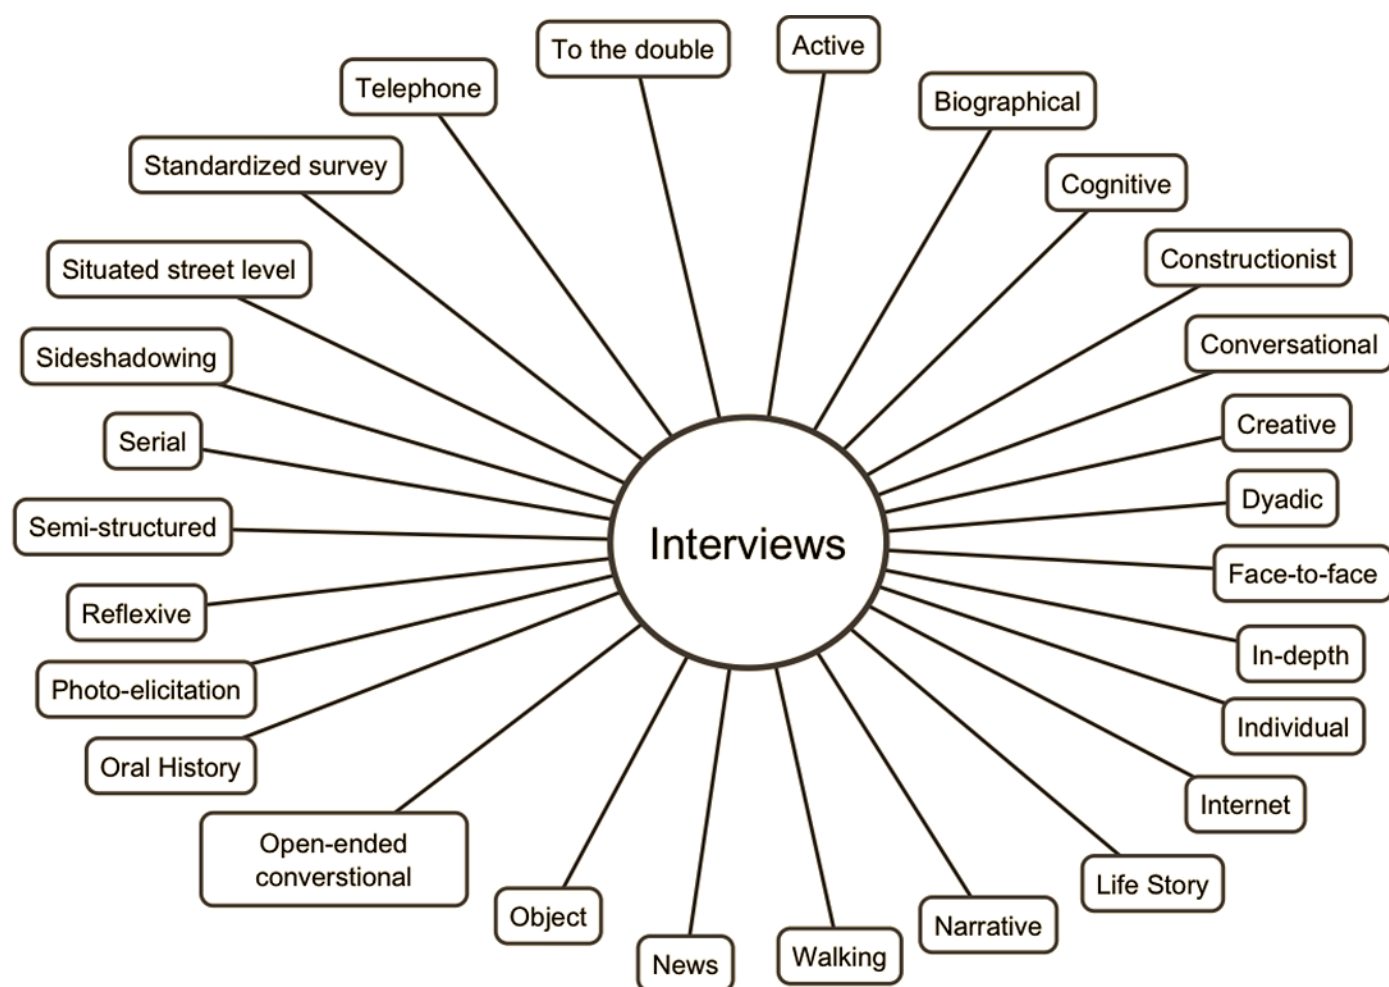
Interviews

Active

Biographical

Cognitive

Constructionist

Conversational

Creative

Dyadic

Face-to-face

In-depth

Individual

Internet

Life Story

Narrative

Walking

News

Object

Open-ended converstional

Oral History

Photo-elicitation

Reflexive

Semi-structured

Serial

Sideshadowing

Situated street level

Standardized survey

Telephone

To the double